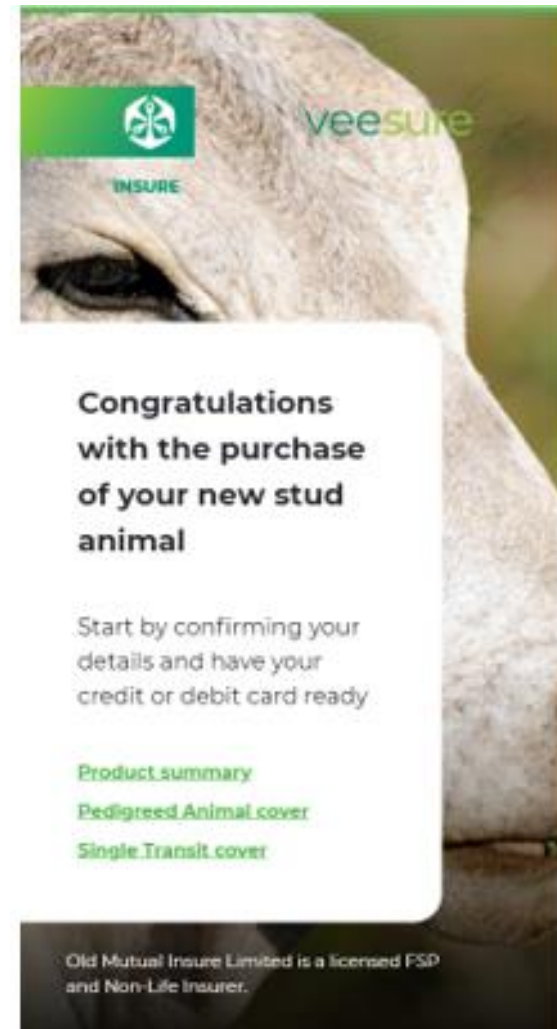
INSURE

veesure

Congratulations with the purchase of your new stud animal

Start by confirming your details and have your credit or debit card ready

Product summary

Pedigreed Animal cover

Single Transit cover

Old Mutual Insure Limited is a licensed FSP and Non-Life Insurer.